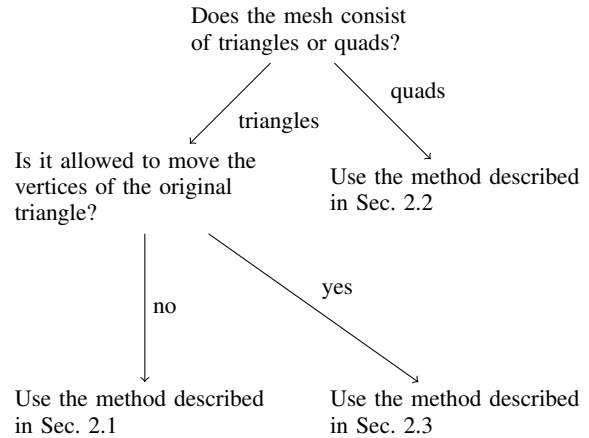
Does the mesh consist of triangles or quads?

triangles

quads

Is it allowed to move the vertices of the original triangle?

Use the method described in Sec. 2.2

no

yes

Use the method described in Sec. 2.1

Use the method described in Sec. 2.3